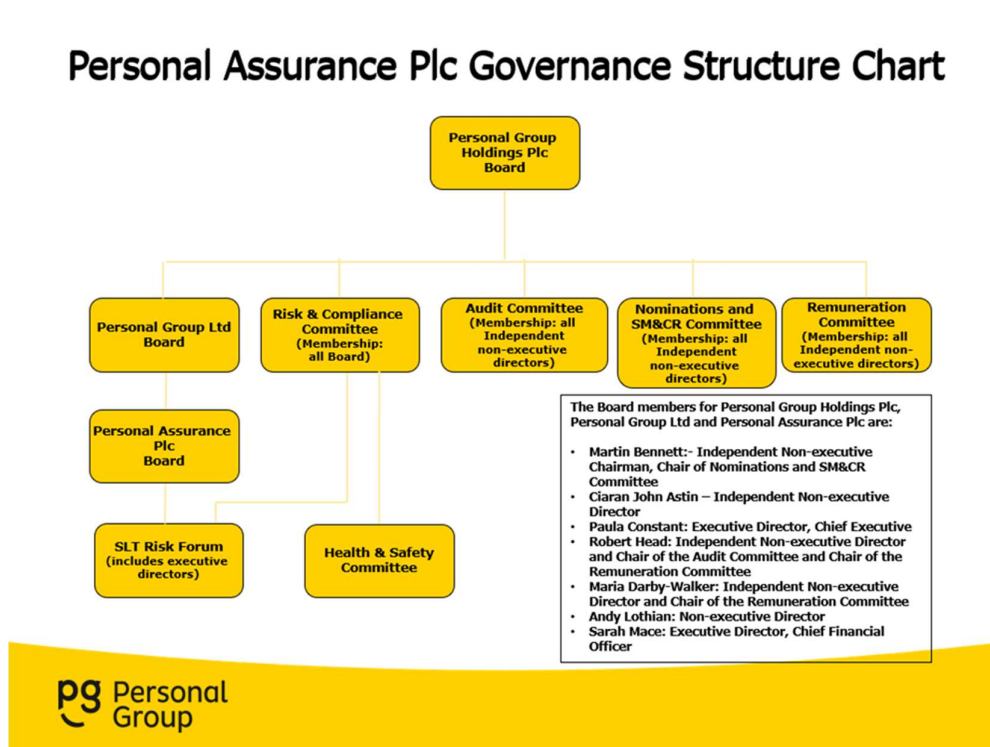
Personal Assurance Plc Governance Structure Chart

Personal Group Holdings Plc Board

Personal Group Ltd Board

Risk & Compliance Committee (Membership: all Board)

Audit Committee (Membership: all Independent non-executive directors)

Nominations and SM&CR Committee (Membership: all Independent non-executive directors)

Remuneration Committee (Membership: all Independent non-executive directors)

Personal Assurance Plc Board

SLT Risk Forum (includes executive directors)

Health & Safety Committee

The Board members for Personal Group Holdings Plc, Personal Group Ltd and Personal Assurance Plc are:

- Martin Bennett:- Independent Non-executive Chairman, Chair of Nominations and SM&CR Committee
- Ciaran John Astin – Independent Non-executive Director
- Paula Constant: Executive Director, Chief Executive
- Robert Head: Independent Non-executive Director and Chair of the Audit Committee and Chair of the Remuneration Committee
- Maria Darby-Walker: Independent Non-executive Director and Chair of the Remuneration Committee
- Andy Lothian: Non-executive Director
- Sarah Mace: Executive Director, Chief Financial Officer

pg Personal Group